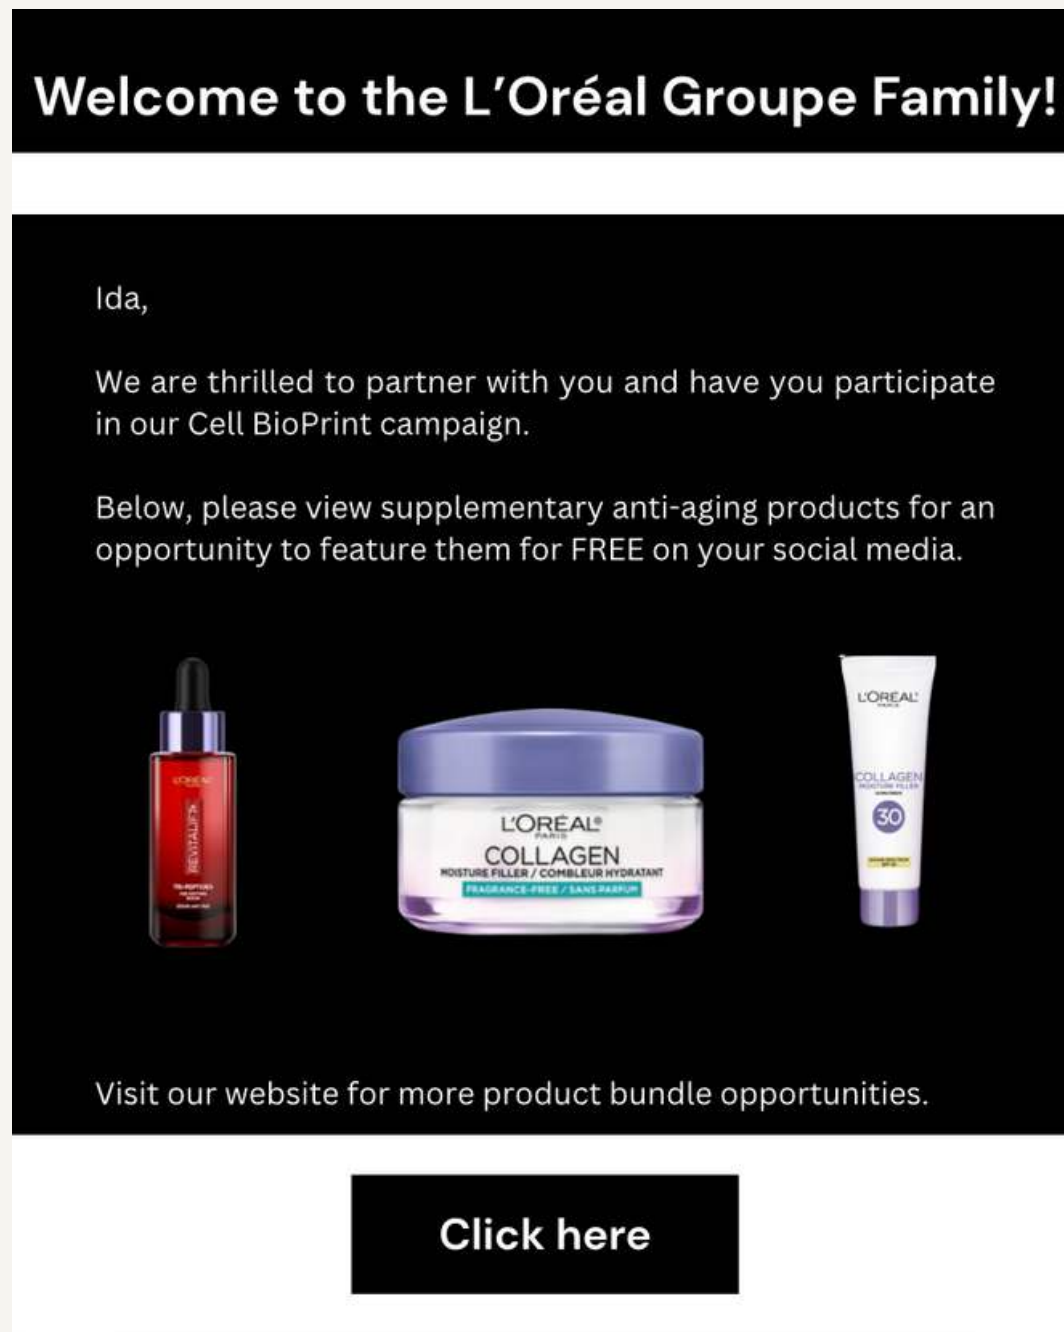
Welcome to the L'Oréal Groupe Family!

Ida,

We are thrilled to partner with you and have you participate in our Cell BioPrint campaign.

Below, please view supplementary anti-aging products for an opportunity to feature them for FREE on your social media.

L'ORÉAL
REVITALIFT
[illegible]

L'ORÉAL
PARIS
COLLAGEN
MOISTURE FILLER / COMBLEUR HYDRATANT
FRAGRANCE-FREE / SANS PARFUM

L'ORÉAL
PARIS
COLLAGEN
MOISTURE FILLER
30
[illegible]

Visit our website for more product bundle opportunities.

Click here